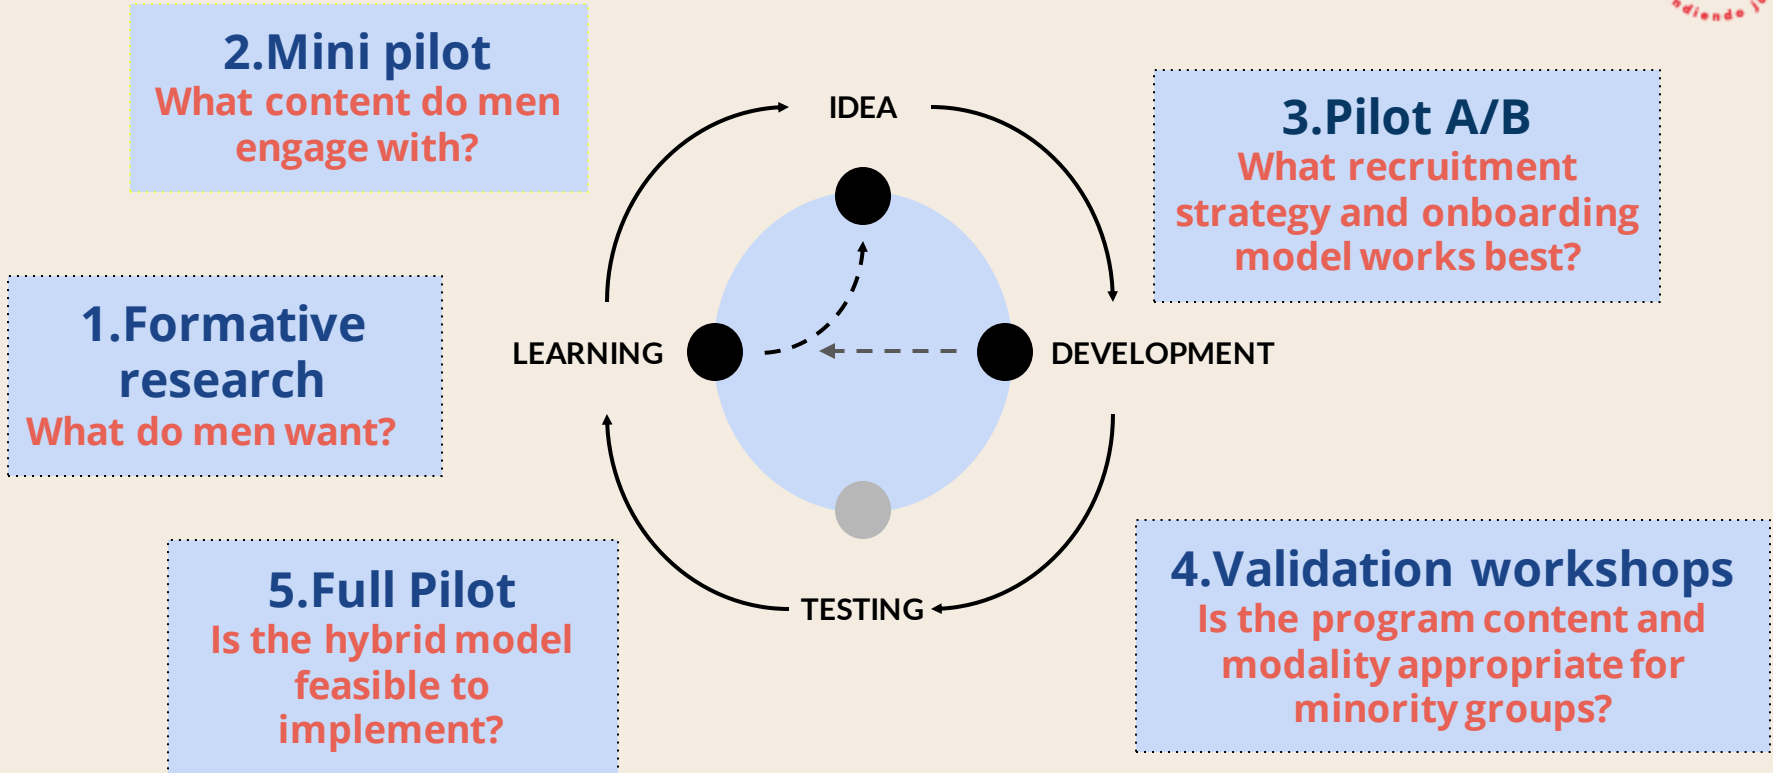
2.Mini pilot
What content do men engage with?

IDEA

3.Pilot A/B
What recruitment strategy and onboarding model works best?

1.Formative research
What do men want?

LEARNING

DEVELOPMENT

TESTING

5.Full Pilot
Is the hybrid model feasible to implement?

4.Validation workshops
Is the program content and modality appropriate for minority groups?

ndiendo